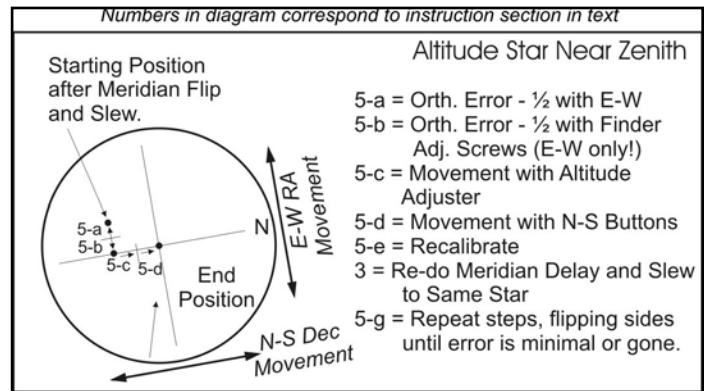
Numbers in diagram correspond to instruction section in text

Starting Position after Meridian Flip and Slew.

5-a
5-b
5-c
5-d
End Position
N
E-W RA Movement
N-S Dec Movement

Altitude Star Near Zenith

5-a = Orth. Error - ½ with E-W
5-b = Orth. Error - ½ with Finder Adj. Screws (E-W only!)
5-c = Movement with Altitude Adjuster
5-d = Movement with N-S Buttons
5-e = Recalibrate
3 = Re-do Meridian Delay and Slew to Same Star
5-g = Repeat steps, flipping sides until error is minimal or gone.